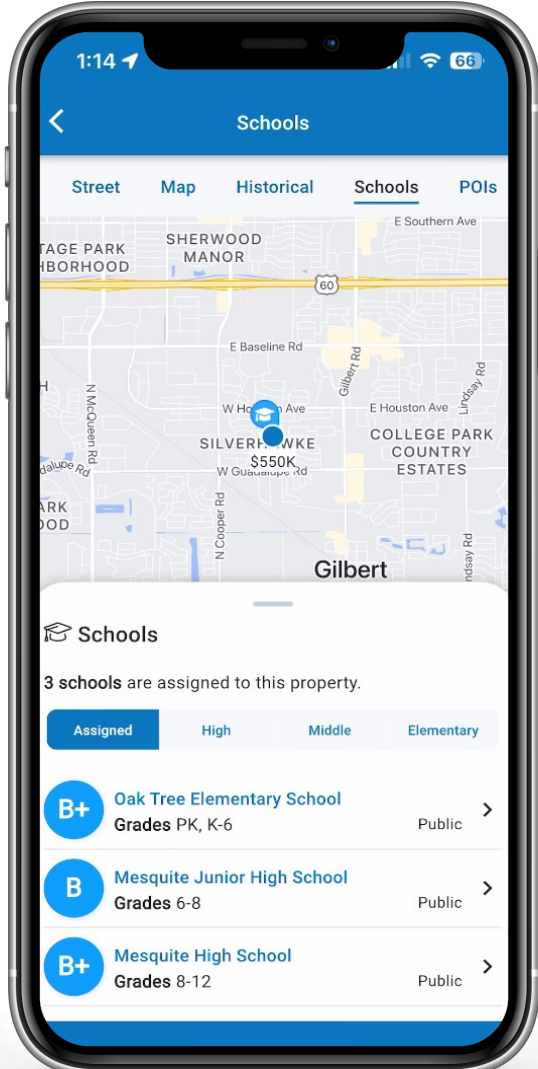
1:14 66

Schools

Street Map Historical Schools POIs

E Southern Ave
TAGE PARK
HBORHOOD
SHERWOOD
MANOR
60
E Baseline Rd
H
N McQueen Rd
Gilbert Rd
Lindsay Rd
W Houston Ave
E Houston Ave
SILVERHAWKE
COLLEGE PARK
COUNTRY
ESTATES
$550K
dalupe Rd
W Guadalupe Rd
ARK
OOD
N Cooper Rd
Gilbert
ndsay Rd

Schools

3 schools are assigned to this property.

Assigned High Middle Elementary

B+ Oak Tree Elementary School
Grades PK, K-6 Public

B Mesquite Junior High School
Grades 6-8 Public

B+ Mesquite High School
Grades 8-12 Public